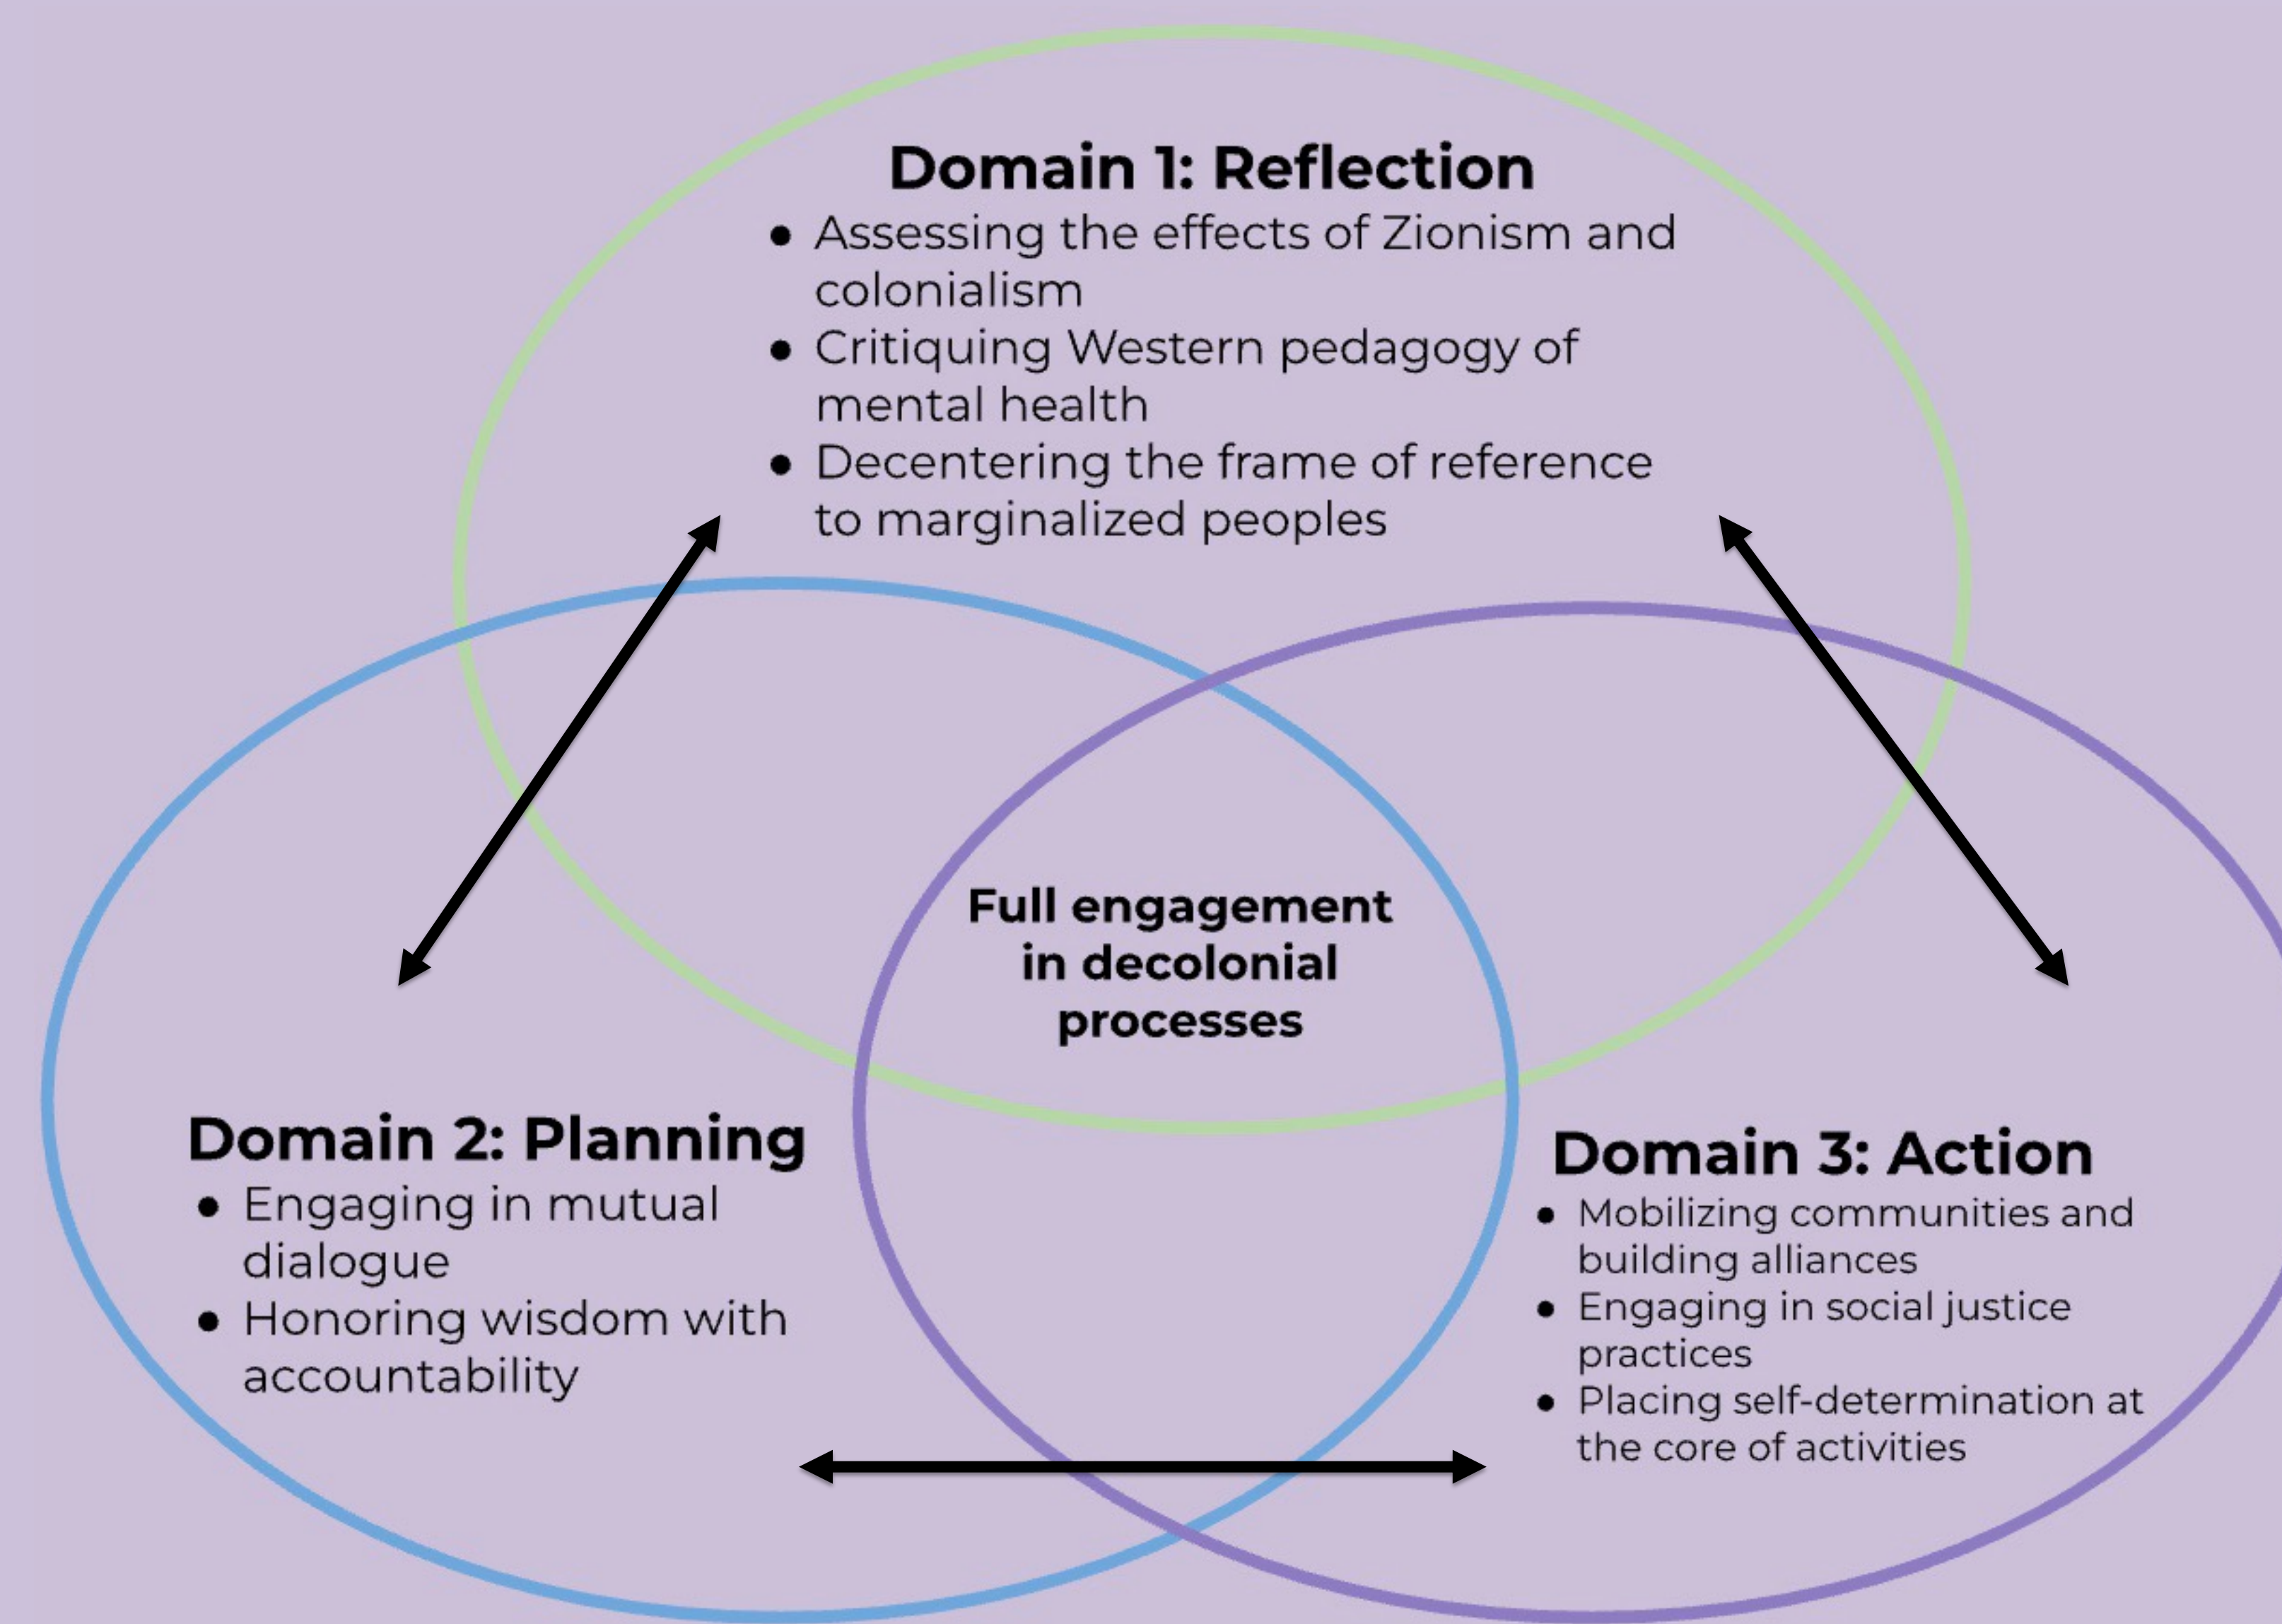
Domain 1: Reflection
• Assessing the effects of Zionism and colonialism
• Critiquing Western pedagogy of mental health
• Decentering the frame of reference to marginalized peoples

Full engagement in decolonial processes

Domain 2: Planning
• Engaging in mutual dialogue
• Honoring wisdom with accountability

Domain 3: Action
• Mobilizing communities and building alliances
• Engaging in social justice practices
• Placing self-determination at the core of activities